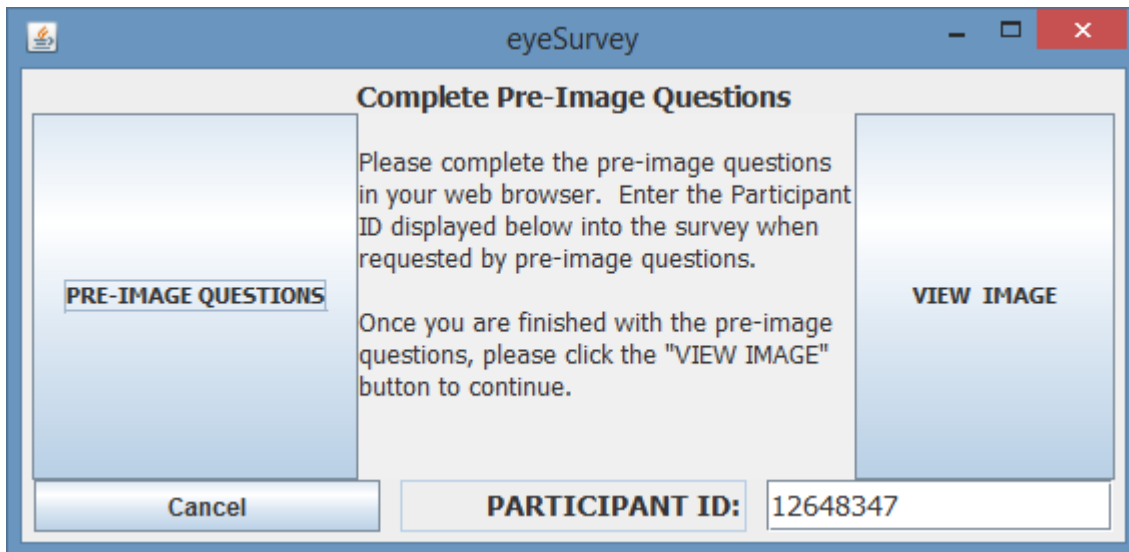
eyeSurvey

Complete Pre-Image Questions

PRE-IMAGE QUESTIONS

Please complete the pre-image questions in your web browser.  Enter the Participant ID displayed below into the survey when requested by pre-image questions.

Once you are finished with the pre-image questions, please click the "VIEW IMAGE" button to continue.

VIEW  IMAGE

Cancel

PARTICIPANT ID:

12648347